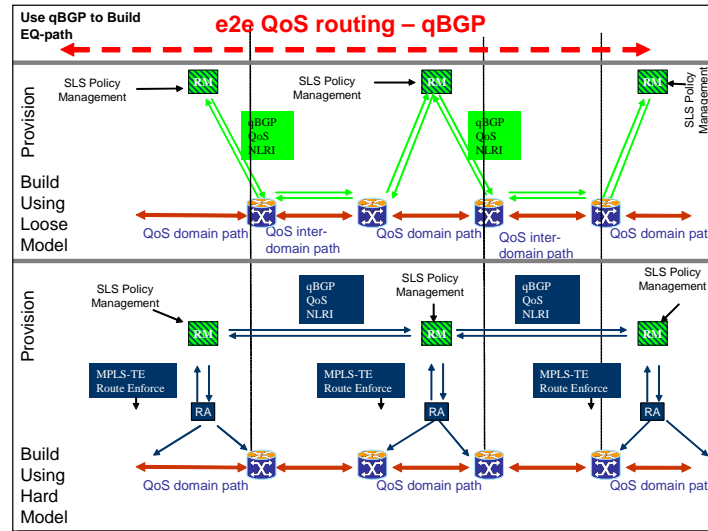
Use qBGP to Build EQ-path

e2e QoS routing – qBGP

Provision

SLS Policy Management

RM

qBGP QoS NLRI

SLS Policy Management

RM

qBGP QoS NLRI

RM

SLS Policy Management

Build Using Loose Model

QoS domain path

QoS inter-domain path

QoS domain path

QoS inter-domain path

QoS domain path

Provision

SLS Policy Management

qBGP QoS NLRI

SLS Policy Management

qBGP QoS NLRI

SLS Policy Management

RM

RM

RM

MPLS-TE Route Enforce

MPLS-TE Route Enforce

MPLS-TE Route Enforce

RA

RA

RA

Build Using Hard Model

QoS domain path

QoS domain path

QoS domain path